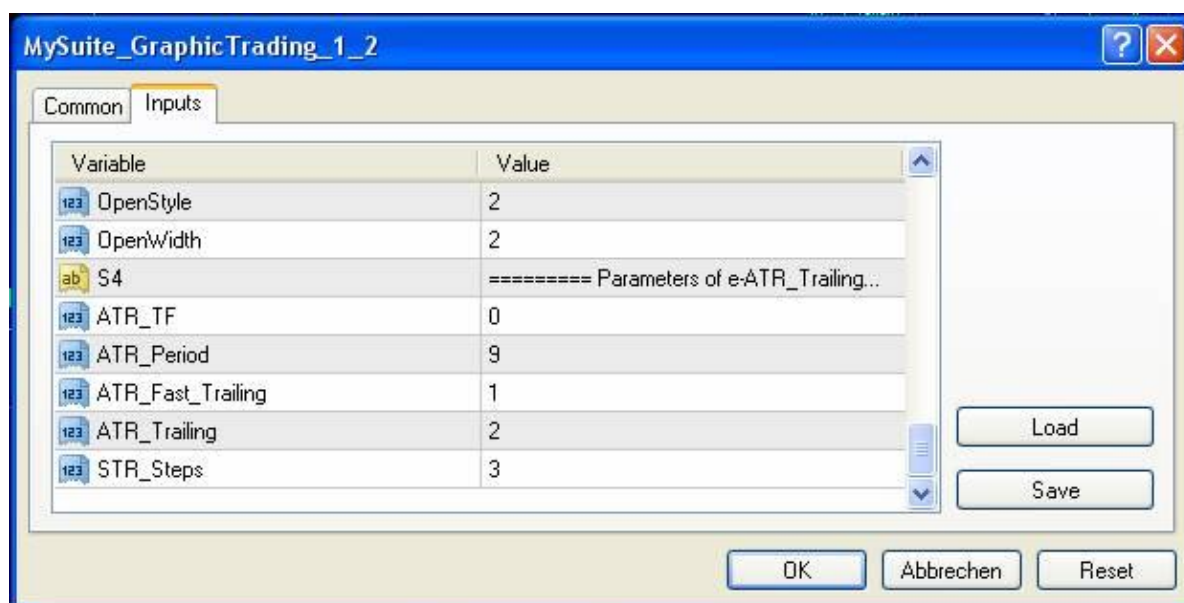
MySuite_GraphicTrading_1_2

Common Inputs

| Variable | Value |
|---|---|
| 123 OpenStyle | 2 |
| 123 OpenWidth | 2 |
| ab S4 | ========= Parameters of e-ATR_Trailing... |
| 123 ATR_TF | 0 |
| 123 ATR_Period | 9 |
| 123 ATR_Fast_Trailing | 1 |
| 123 ATR_Trailing | 2 |
| 123 STR_Steps | 3 |

Load

Save

OK Abbrechen Reset